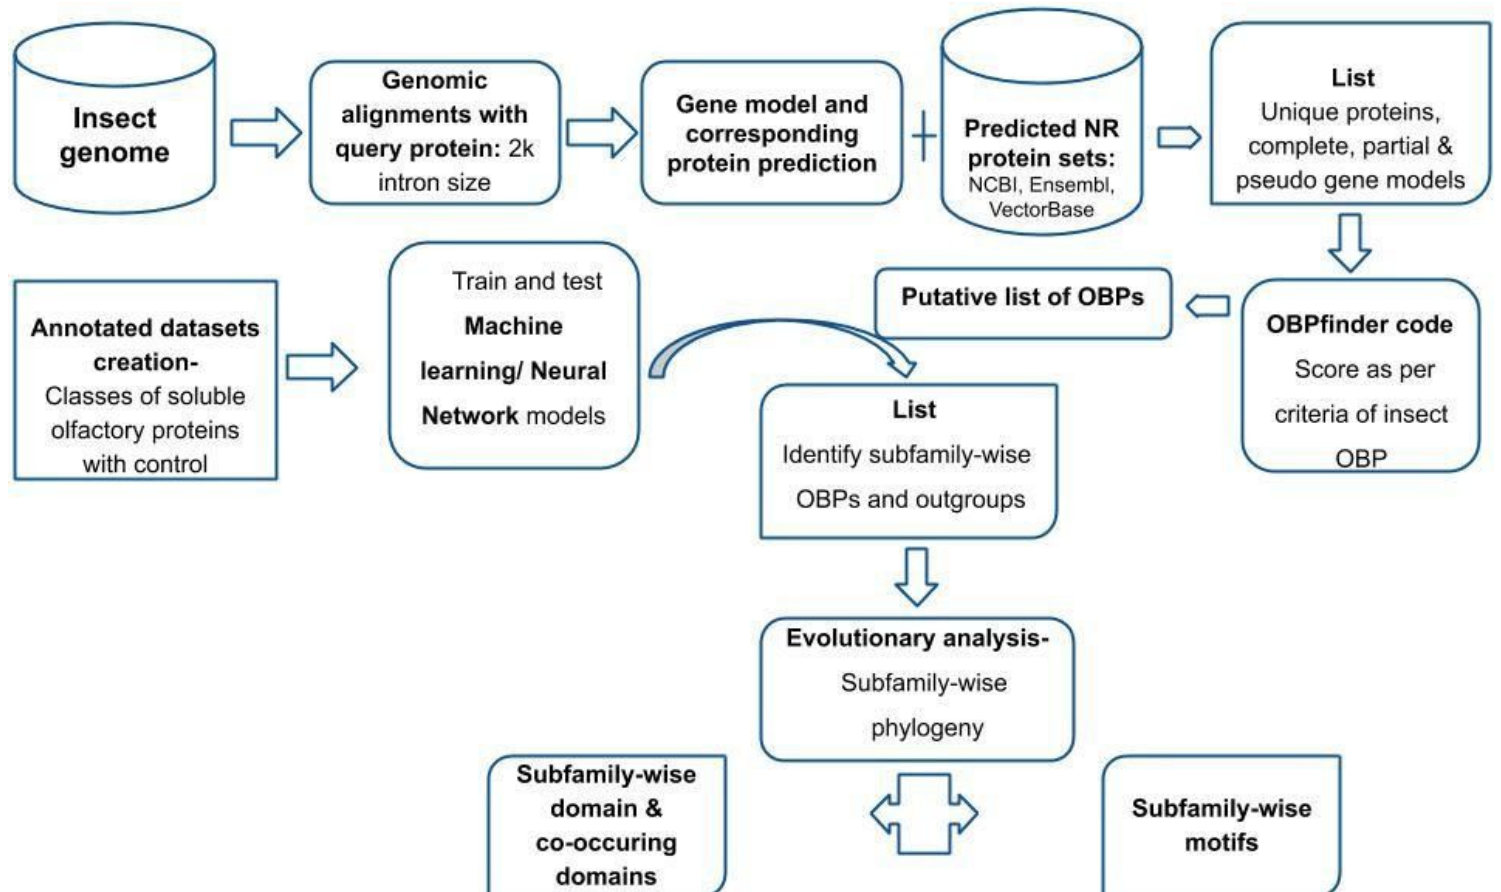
Insect genome

Genomic alignments with query protein: 2k intron size

Gene model and corresponding protein prediction

+

Predicted NR protein sets: NCBI, Ensembl, VectorBase

List
Unique proteins, complete, partial & pseudo gene models

Annotated datasets creation-
Classes of soluble olfactory proteins with control

Train and test
Machine learning/ Neural Network models

Putative list of OBPs

OBPfinder code
Score as per criteria of insect OBP

List
Identify subfamily-wise OBPs and outgroups

Evolutionary analysis-
Subfamily-wise phylogeny

Subfamily-wise domain & co-occuring domains

Subfamily-wise motifs